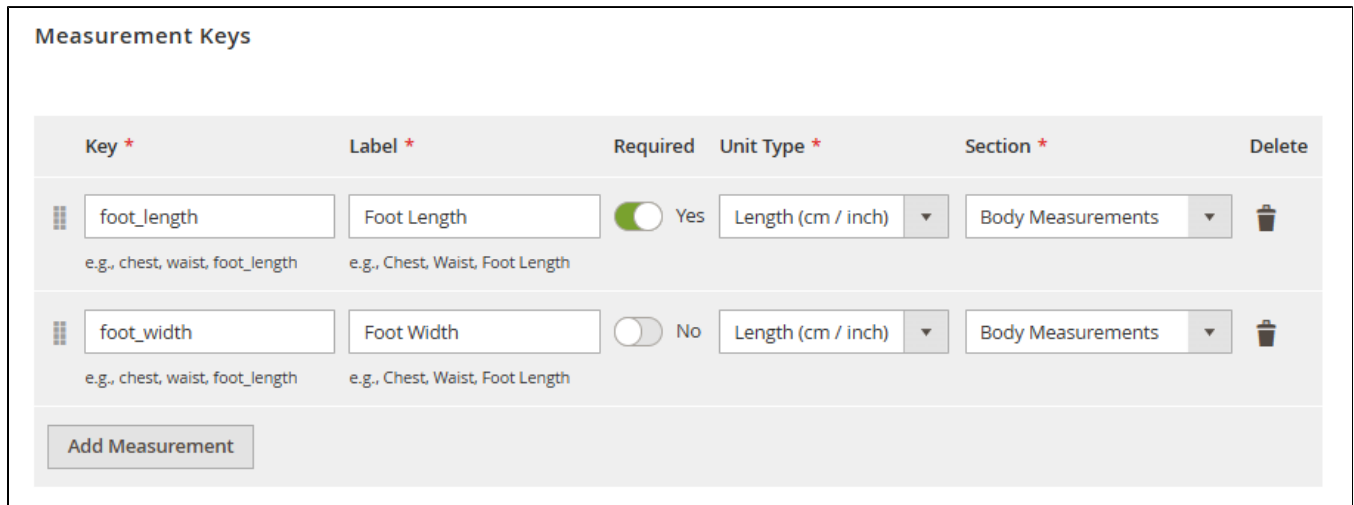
Measurement Keys

| Key * | Label * | Required | Unit Type * | Section * | Delete |
|---|---|---|---|---|---|
| foot_length<br>e.g., chest, waist, foot_length | Foot Length<br>e.g., Chest, Waist, Foot Length | Yes | Length (cm / inch) | Body Measurements | |
| foot_width<br>e.g., chest, waist, foot_length | Foot Width<br>e.g., Chest, Waist, Foot Length | No | Length (cm / inch) | Body Measurements | |

Add Measurement